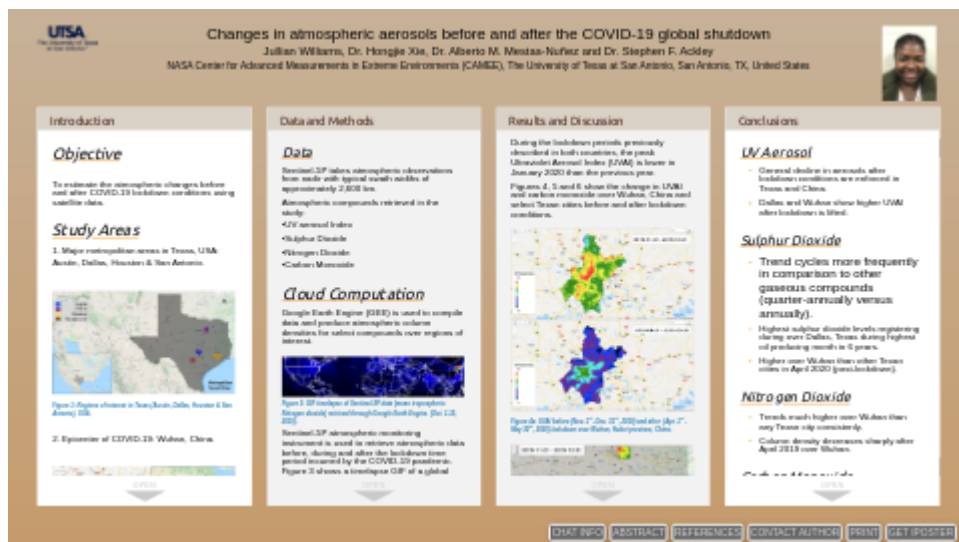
UTSA
The University of Texas at San Antonio

Changes in atmospheric aerosols before and after the COVID-19 global shutdown
Julian Williams, Dr. Hongjie Xie, Dr. Alberto M. Mestas-Nuñez and Dr. Stephen F. Ackley
NASA Center for Advanced Measurements in Extreme Environments (CAMEE), The University of Texas at San Antonio, San Antonio, TX, United States

Introduction

Objective

To estimate the atmospheric changes before and after COVID-19 lockdown conditions using satellite data.

Study Areas

1. Major metropolitan areas in Texas, USA: Austin, Dallas, Houston & San Antonio.

Figure 1: Regions of interest in Texas (Austin, Dallas, Houston & San Antonio). USA.

2. Epicenter of COVID-19: Wuhan, China.

OPEN

Data and Methods

Data

Sentinel-5P takes atmospheric observations from orbit with typical swath widths of approximately 2,600 km.

Atmospheric compounds retrieved in the study:
•UV aerosol Index
•Sulphur Dioxide
•Nitrogen Dioxide
•Carbon Monoxide

Cloud Computation

Google Earth Engine (GEE) is used to compile data and produce atmospheric column densities for select compounds over regions of interest.

Figure 2: GIF timelapse of Sentinel-5P data [mean tropospheric Nitrogen dioxide] retrieved through Google Earth Engine. (Dec 1-31, 2019)

Sentinel-5P atmospheric monitoring instrument is used to retrieve atmospheric data before, during and after the lockdown time period incurred by the COVID-19 pandemic. Figure 2 shows a timelapse GIF of a global

OPEN

Results and Discussion

During the lockdown periods previously described in both countries, the peak Ultraviolet Aerosol Index (UVAI) is lower in January 2020 than the previous year.

Figures 4, 5 and 6 show the change in UVAI and carbon monoxide over Wuhan, China and select Texas cities before and after lockdown conditions.

Figure 4a: UVAI before (Nov. 1st - Dec. 31st, 2019) and after (Apr. 1st - May 31st, 2020) lockdown over Wuhan, Hubei province, China.

OPEN

Conclusions

UV Aerosol

• General decline in aerosols after lockdown conditions are enforced in Texas and China.
• Dallas and Wuhan show higher UVAI after lockdown is lifted.

Sulphur Dioxide

• Trend cycles more frequently in comparison to other gaseous compounds (quarter-annually versus annually).
• Highest sulphur dioxide levels registering during over Dallas, Texas during highest oil producing month in 6 years.
• Higher over Wuhan than other Texas cities in April 2020 (post-lockdown).

Nitrogen Dioxide

• Trends much higher over Wuhan than any Texas city consistently.
• Column density decreases sharply after April 2019 over Wuhan.

Carbon Monoxide

OPEN

CHAT INFO | ABSTRACT | REFERENCES | CONTACT AUTHOR | PRINT | GET IPOSTER